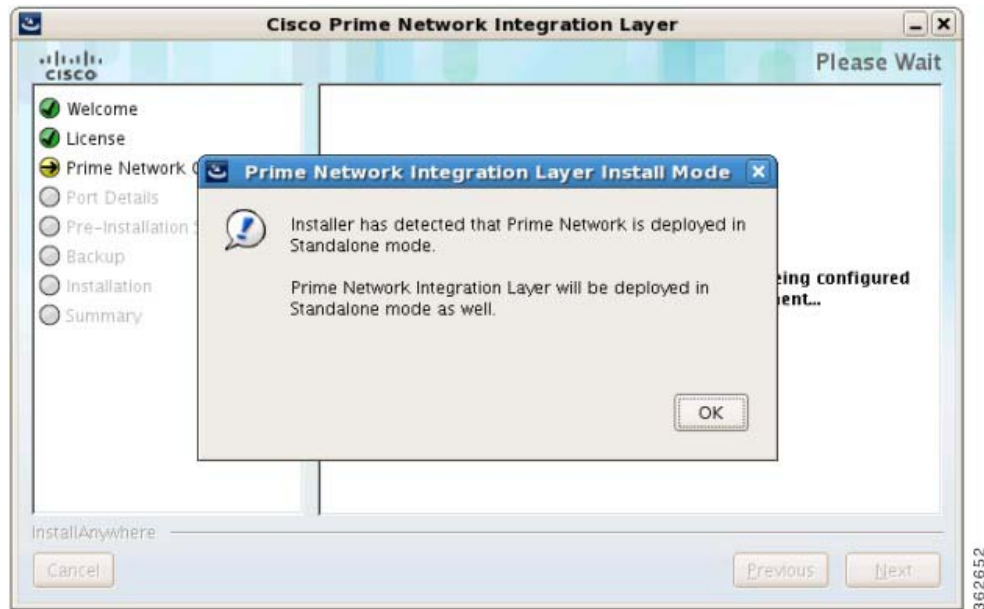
Cisco Prime Network Integration Layer

cisco

Please Wait

Welcome
License
Prime Network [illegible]
Port Details
Pre-Installation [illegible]
Backup
Installation
Summary

Prime Network Integration Layer Install Mode

Installer has detected that Prime Network is deployed in Standalone mode.

Prime Network Integration Layer will be deployed in Standalone mode as well.

OK

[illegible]eing configured
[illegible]ent...

InstallAnywhere

Cancel

Previous

Next

362652